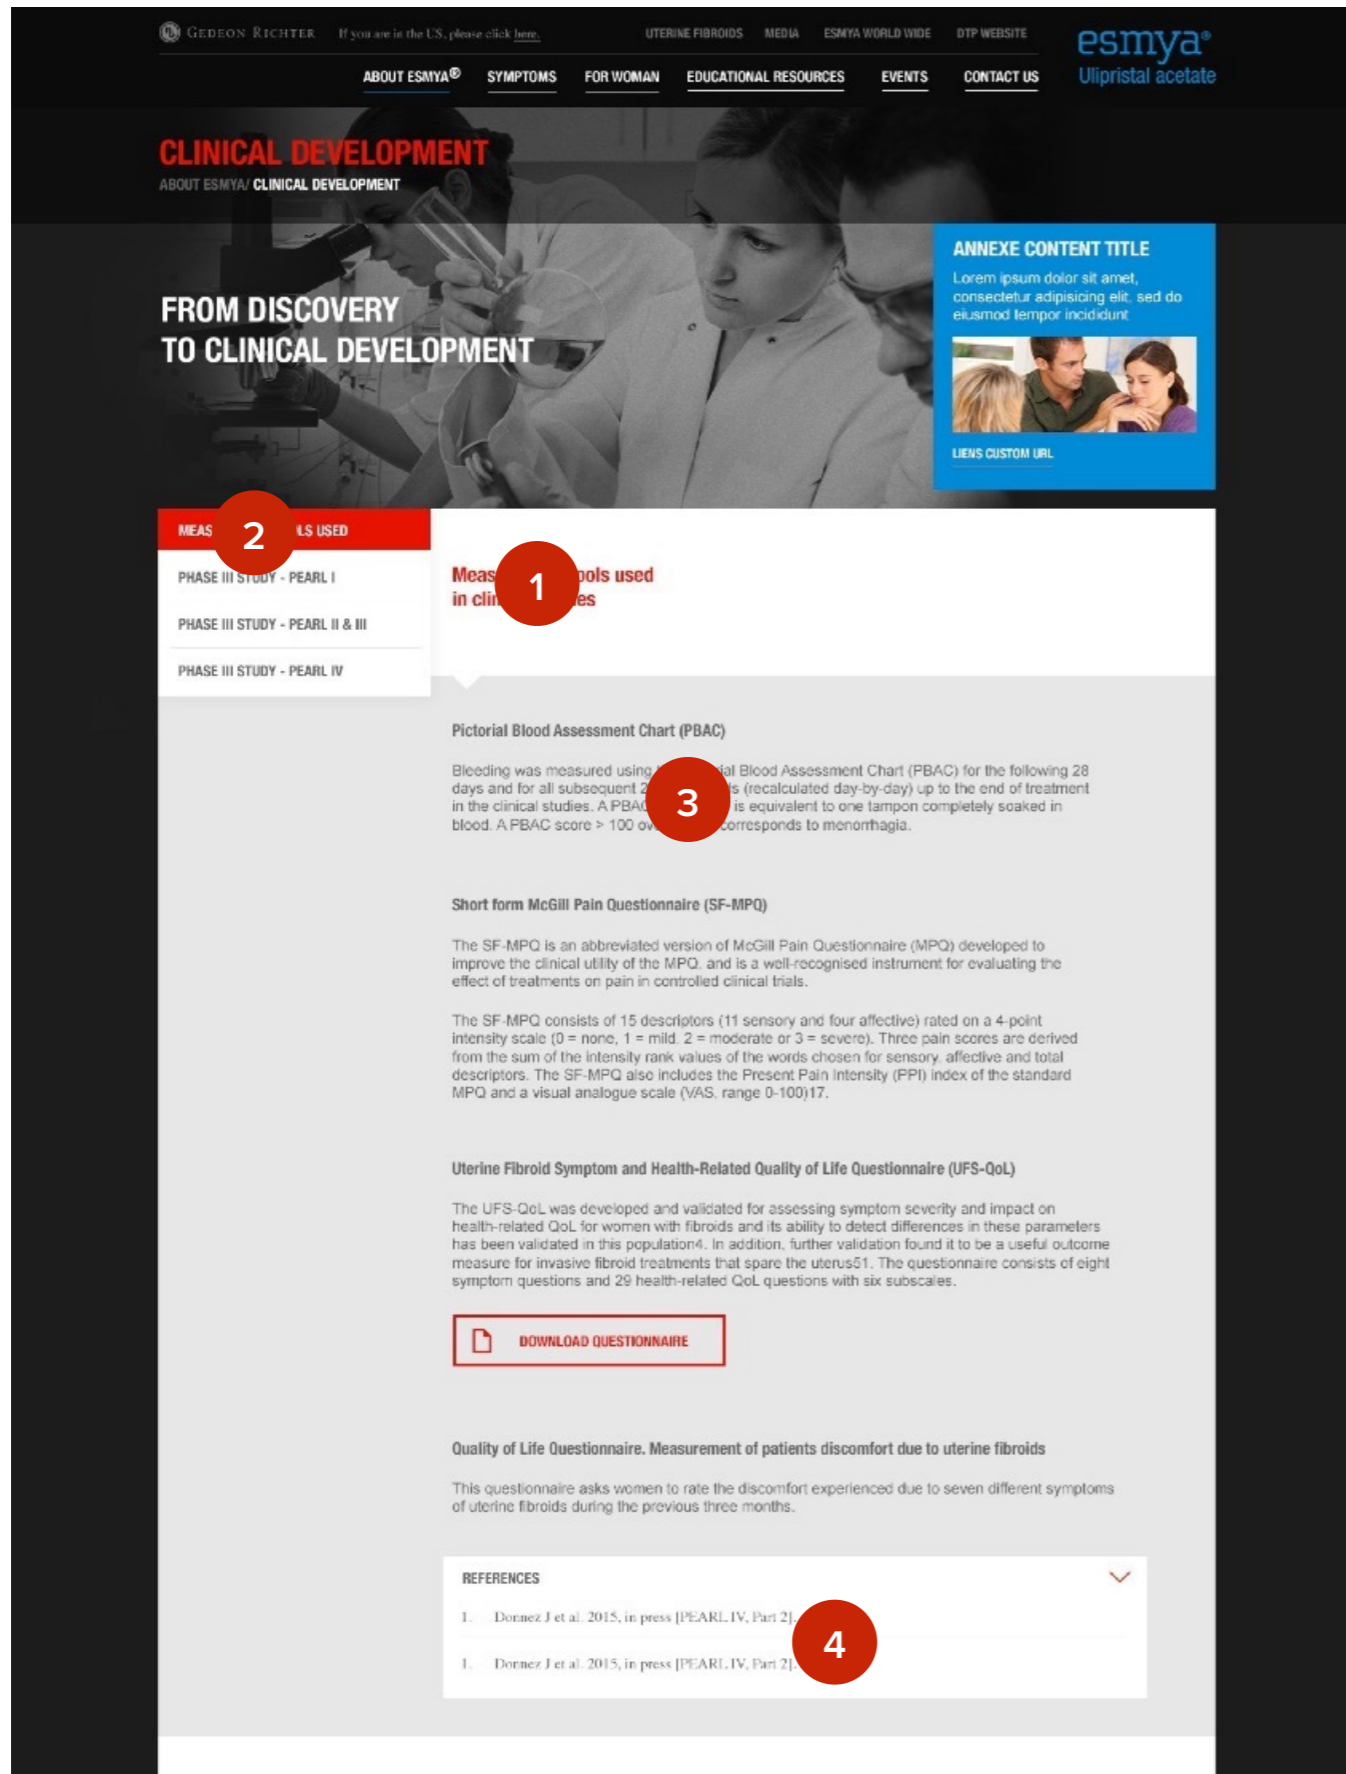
GEDEON RICHTER If you are in the US, please click here.

UTERINE FIBROIDS MEDIA ESMYA WORLD WIDE DTP WEBSITE

esmya® Ulipristal acetate

ABOUT ESMYA® SYMPTOMS FOR WOMAN EDUCATIONAL RESOURCES EVENTS CONTACT US

CLINICAL DEVELOPMENT

ABOUT ESMYA/ CLINICAL DEVELOPMENT

FROM DISCOVERY TO CLINICAL DEVELOPMENT

ANNEXE CONTENT TITLE

Lorem ipsum dolor sit amet, consectetur adipisicing elit, sed do eiusmod tempor incididunt

LIENS CUSTOM URL

MEAS 2 LS USED

PHASE III STUDY - PEARL I

PHASE III STUDY - PEARL II & III

PHASE III STUDY - PEARL IV

Meas 1 ools used in cli es

Pictorial Blood Assessment Chart (PBAC)

Bleeding was measured using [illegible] ial Blood Assessment Chart (PBAC) for the following 28 days and for all subsequent 2 3 s (recalculated day-by-day) up to the end of treatment in the clinical studies. A PBAC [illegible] is equivalent to one tampon completely soaked in blood. A PBAC score > 100 ov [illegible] corresponds to menorrhagia.

Short form McGill Pain Questionnaire (SF-MPQ)

The SF-MPQ is an abbreviated version of McGill Pain Questionnaire (MPQ) developed to improve the clinical utility of the MPQ, and is a well-recognised instrument for evaluating the effect of treatments on pain in controlled clinical trials.

The SF-MPQ consists of 15 descriptors (11 sensory and four affective) rated on a 4-point intensity scale (0 = none, 1 = mild, 2 = moderate or 3 = severe). Three pain scores are derived from the sum of the intensity rank values of the words chosen for sensory, affective and total descriptors. The SF-MPQ also includes the Present Pain Intensity (PPI) index of the standard MPQ and a visual analogue scale (VAS, range 0-100)17.

Uterine Fibroid Symptom and Health-Related Quality of Life Questionnaire (UFS-QoL)

The UFS-QoL was developed and validated for assessing symptom severity and impact on health-related QoL for women with fibroids and its ability to detect differences in these parameters has been validated in this population4. In addition, further validation found it to be a useful outcome measure for invasive fibroid treatments that spare the uterus51. The questionnaire consists of eight symptom questions and 29 health-related QoL questions with six subscales.

DOWNLOAD QUESTIONNAIRE

Quality of Life Questionnaire. Measurement of patients discomfort due to uterine fibroids

This questionnaire asks women to rate the discomfort experienced due to seven different symptoms of uterine fibroids during the previous three months.

REFERENCES

1. Donnez J et al. 2015, in press [PEARL IV, Part 2].

1. Donnez J et al. 2015, in press [PEARL IV, Part 2]. 4